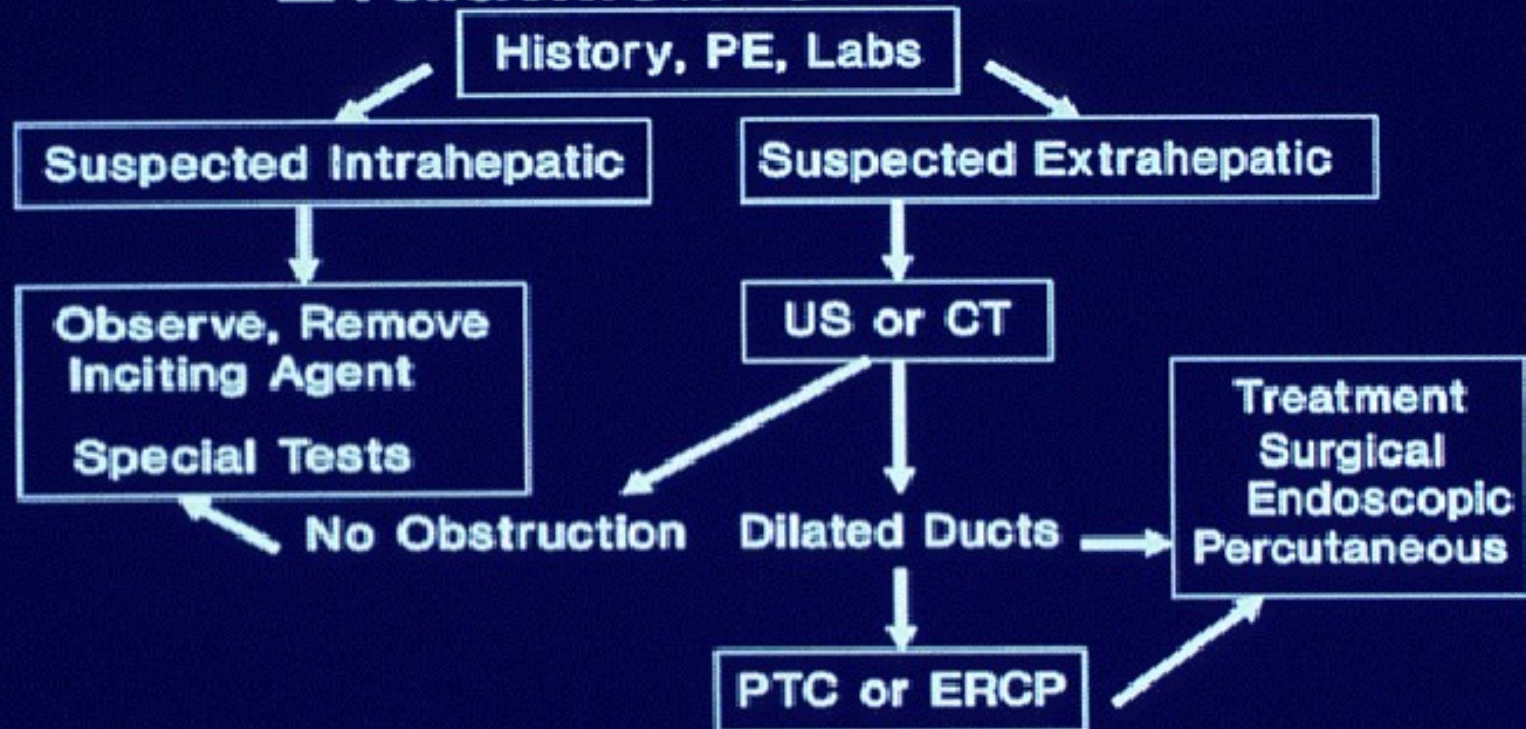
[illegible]

History, PE, Labs

Suspected Intrahepatic

Suspected Extrahepatic

Observe, Remove Inciting Agent

Special Tests

US or CT

Treatment
Surgical
Endoscopic
Percutaneous

No Obstruction

Dilated Ducts

PTC or ERCP